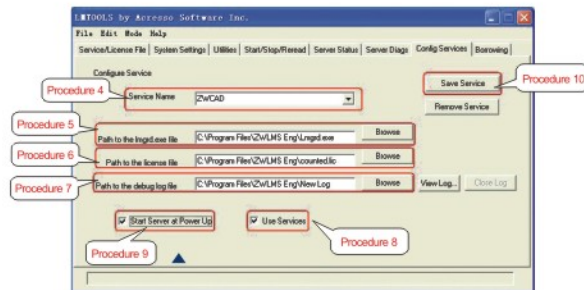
LMTOOLS by Acresso Software Inc.

File Edit Mode Help

Service/License File | System Settings | Utilities | Start/Stop/Reread | Server Status | Server Diags | Config Services | Borrowing

Configure Service

Save Service

Procedure 10

Procedure 4

Service Name ZWCAD

Remove Service

Procedure 5

Path to the lmgrd.exe file C:\Program Files\ZWLMS Eng\Lmgrd.exe Browse

Procedure 6

Path to the license file C:\Program Files\ZWLMS Eng\counted.lic Browse

Procedure 7

Path to the debug log file C:\Program Files\ZWLMS Eng\New Log Browse View Log... Close Log

Start Server at Power Up

Use Services

Procedure 8

Procedure 9